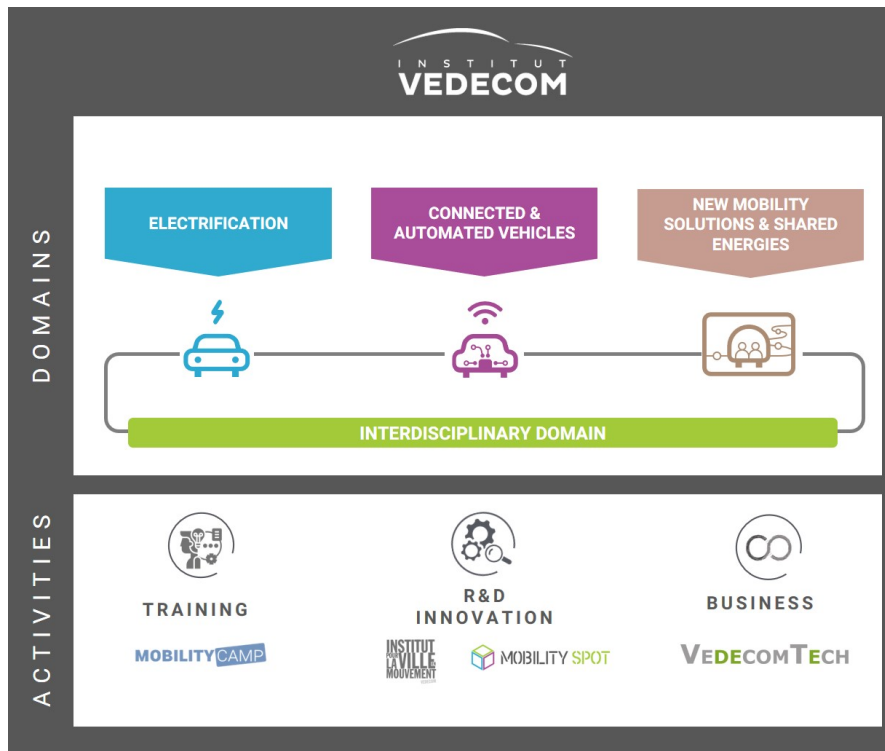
INSTITUT
VEDECOM

DOMAINS

ELECTRIFICATION

CONNECTED & AUTOMATED VEHICLES

NEW MOBILITY SOLUTIONS & SHARED ENERGIES

INTERDISCIPLINARY DOMAIN

ACTIVITIES

TRAINING

MOBILITY CAMP

R&D INNOVATION

INSTITUT POUR LA VILLE EN MOUVEMENT

MOBILITY SPOT

BUSINESS

VEDECOMTECH